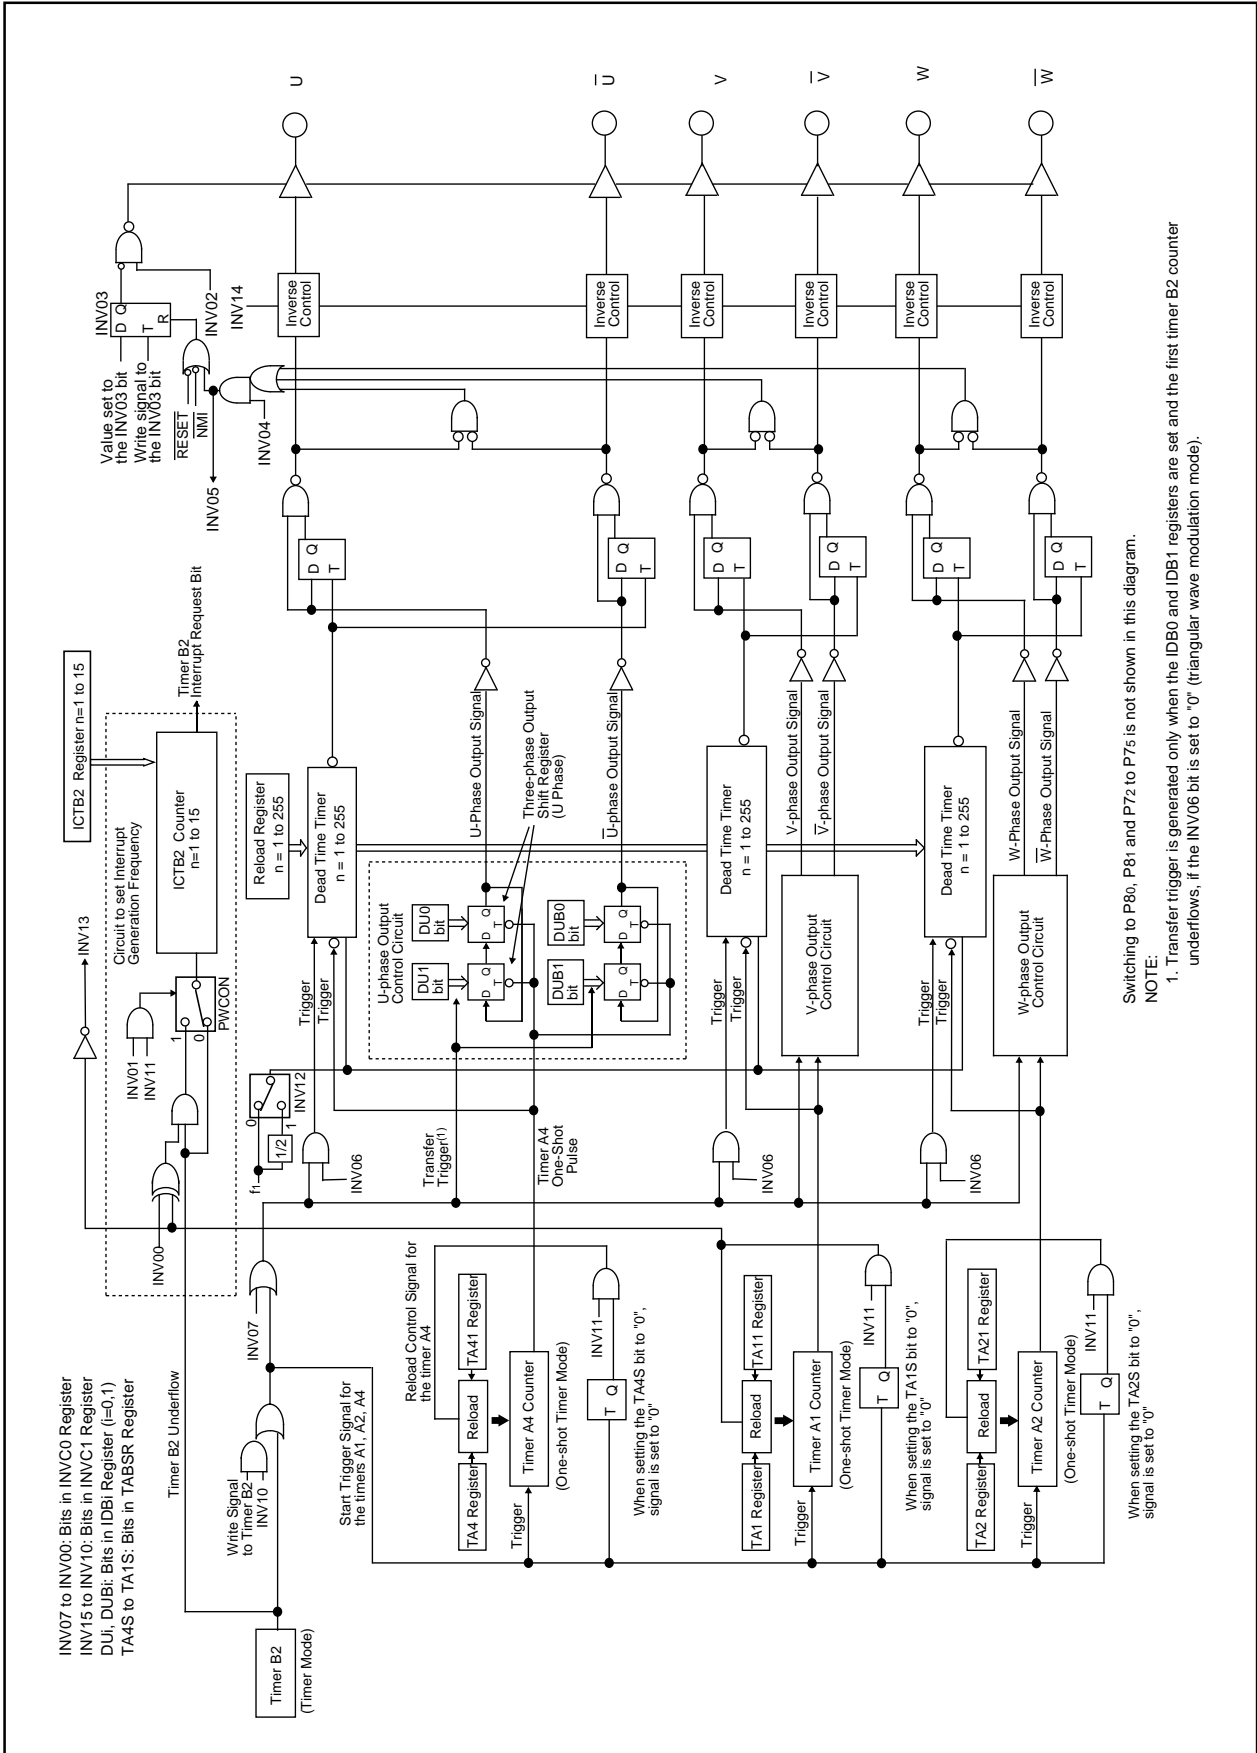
INV07 to INV00: Bits in INVC0 Register
INV15 to INV10: Bits in INVC1 Register
DUi, DUBi: Bits in IDBi Register (i=0,1)
TA4S to TA1S: Bits in TABSR Register

Timer B2
(Timer Mode)

Timer B2 Underflow

Write Signal to Timer B2
INV10

INV07

Start Trigger Signal for the timers A1, A2, A4

Reload Control Signal for the timer A4

TA4 Register
Reload
TA41 Register
Timer A4 Counter
(One-shot Timer Mode)
Trigger
INV11
T Q
When setting the TA4S bit to "0", signal is set to "0"

TA1 Register
Reload
TA11 Register
Timer A1 Counter
(One-shot Timer Mode)
Trigger
INV11
T Q
When setting the TA1S bit to "0", signal is set to "0"

TA2 Register
Reload
TA21 Register
Timer A2 Counter
(One-shot Timer Mode)
Trigger
INV11
T Q
When setting the TA2S bit to "0", signal is set to "0"

INV00

INV13

Circuit to set Interrupt Generation Frequency

INV01
INV11

1
0
PWCON

ICTB2 Counter
n=1 to 15

ICTB2 Register n=1 to 15

Timer B2 Interrupt Request Bit

f1
1/2
0
1
INV12

INV06

Transfer Trigger(1)

Timer A4 One-Shot Pulse

Trigger
Trigger

Reload Register
n = 1 to 255

Dead Time Timer
n = 1 to 255

U-phase Output Control Circuit

DU1 bit
DU0 bit
DUB1 bit
DUB0 bit

D Q T
D Q T
D Q T
D Q T

Three-phase Output Shift Register (U Phase)

U-Phase Output Signal
$\overline{U}$-phase Output Signal

INV06
Trigger
Trigger
Dead Time Timer
n = 1 to 255
V-phase Output Control Circuit
V-phase Output Signal
$\overline{V}$-phase Output Signal

INV06
Trigger
Trigger
Dead Time Timer
n = 1 to 255
W-phase Output Control Circuit
W-Phase Output Signal
$\overline{W}$-Phase Output Signal

D Q T
D Q T
D Q T
D Q T
D Q T
D Q T

INV05
$\overline{RESET}$
$\overline{NMI}$
INV04

Value set to the INV03 bit
Write signal to the INV03 bit
INV03
D Q
T
R
INV02
INV14

Inverse Control
Inverse Control
Inverse Control
Inverse Control
Inverse Control
Inverse Control

U
$\overline{U}$
V
$\overline{V}$
W
$\overline{W}$

Switching to P80, P81 and P72 to P75 is not shown in this diagram.
NOTE:
1. Transfer trigger is generated only when the IDB0 and IDB1 registers are set and the first timer B2 counter underflows, if the INV06 bit is set to "0" (triangular wave modulation mode).